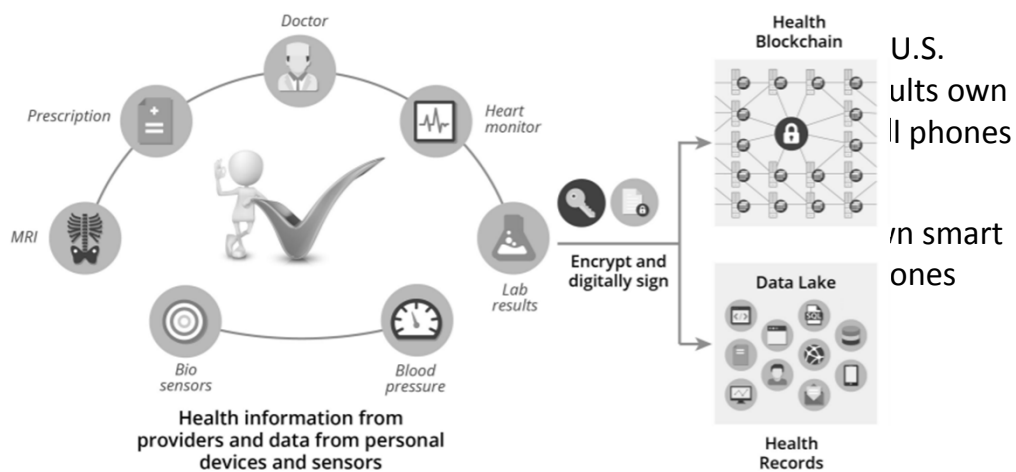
Doctor

Prescription

Heart monitor

MRI

Lab results

Bio sensors

Blood pressure

Health information from providers and data from personal devices and sensors

Encrypt and digitally sign

Health Blockchain

U.S.
ults own
ll phones

wn smart
ones

Data Lake

SQL

Health Records